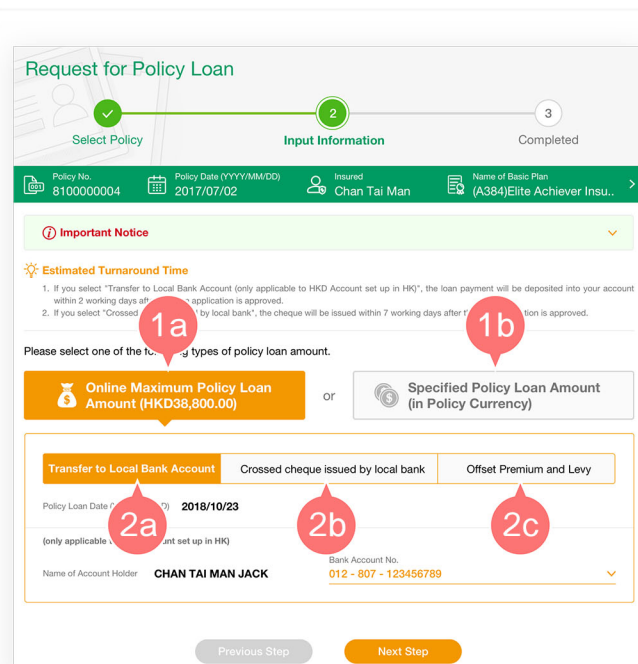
Request for Policy Loan

Select Policy

2

Input Information

3

Completed

Policy No.
8100000004

Policy Date (YYYY/MM/DD)
2017/07/02

Insured
Chan Tai Man

Name of Basic Plan
(A384)Elite Achiever Insu..

Important Notice

Estimated Turnaround Time

1. If you select "Transfer to Local Bank Account (only applicable to HKD Account set up in HK)", the loan payment will be deposited into your account within 2 working days aft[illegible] application is approved.
2. If you select "Crossed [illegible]" by local bank", the cheque will be issued within 7 working days after t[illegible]ation is approved.

1a

1b

Please select one of the fo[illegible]g types of policy loan amount.

Online Maximum Policy Loan Amount (HKD38,800.00)

or

Specified Policy Loan Amount (in Policy Currency)

Transfer to Local Bank Account

Crossed cheque issued by local bank

Offset Premium and Levy

Policy Loan Date ([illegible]D)

2a

2018/10/23

2b

2c

(only applicable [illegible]unt set up in HK)

Name of Account Holder

CHAN TAI MAN JACK

Bank Account No.
012 - 807 - 123456789

Previous Step

Next Step